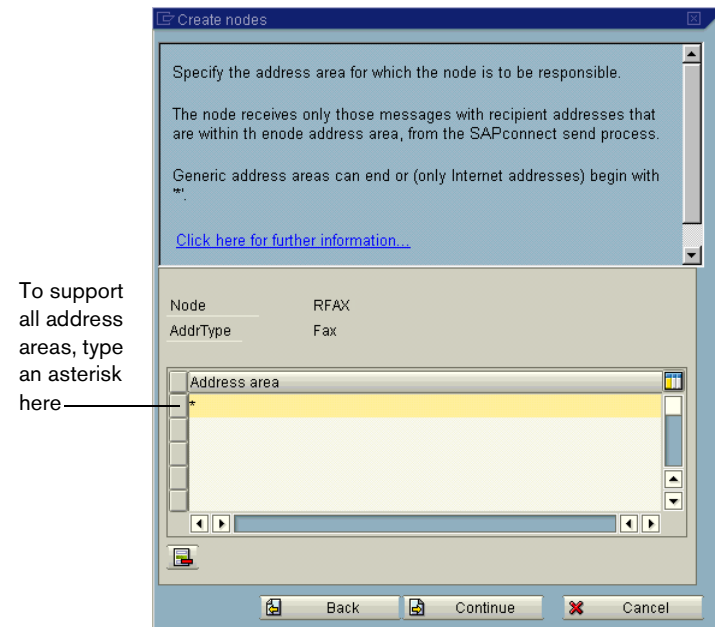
Create nodes

Specify the address area for which the node is to be responsible.

The node receives only those messages with recipient addresses that are within th enode address area, from the SAPconnect send process.

Generic address areas can end or (only Internet addresses) begin with '*'.

Click here for further information...

To support all address areas, type an asterisk here

| Node | RFAX |
|---|---|
| AddrType | Fax |

| Address area |
|---|
| * |

Back Continue Cancel